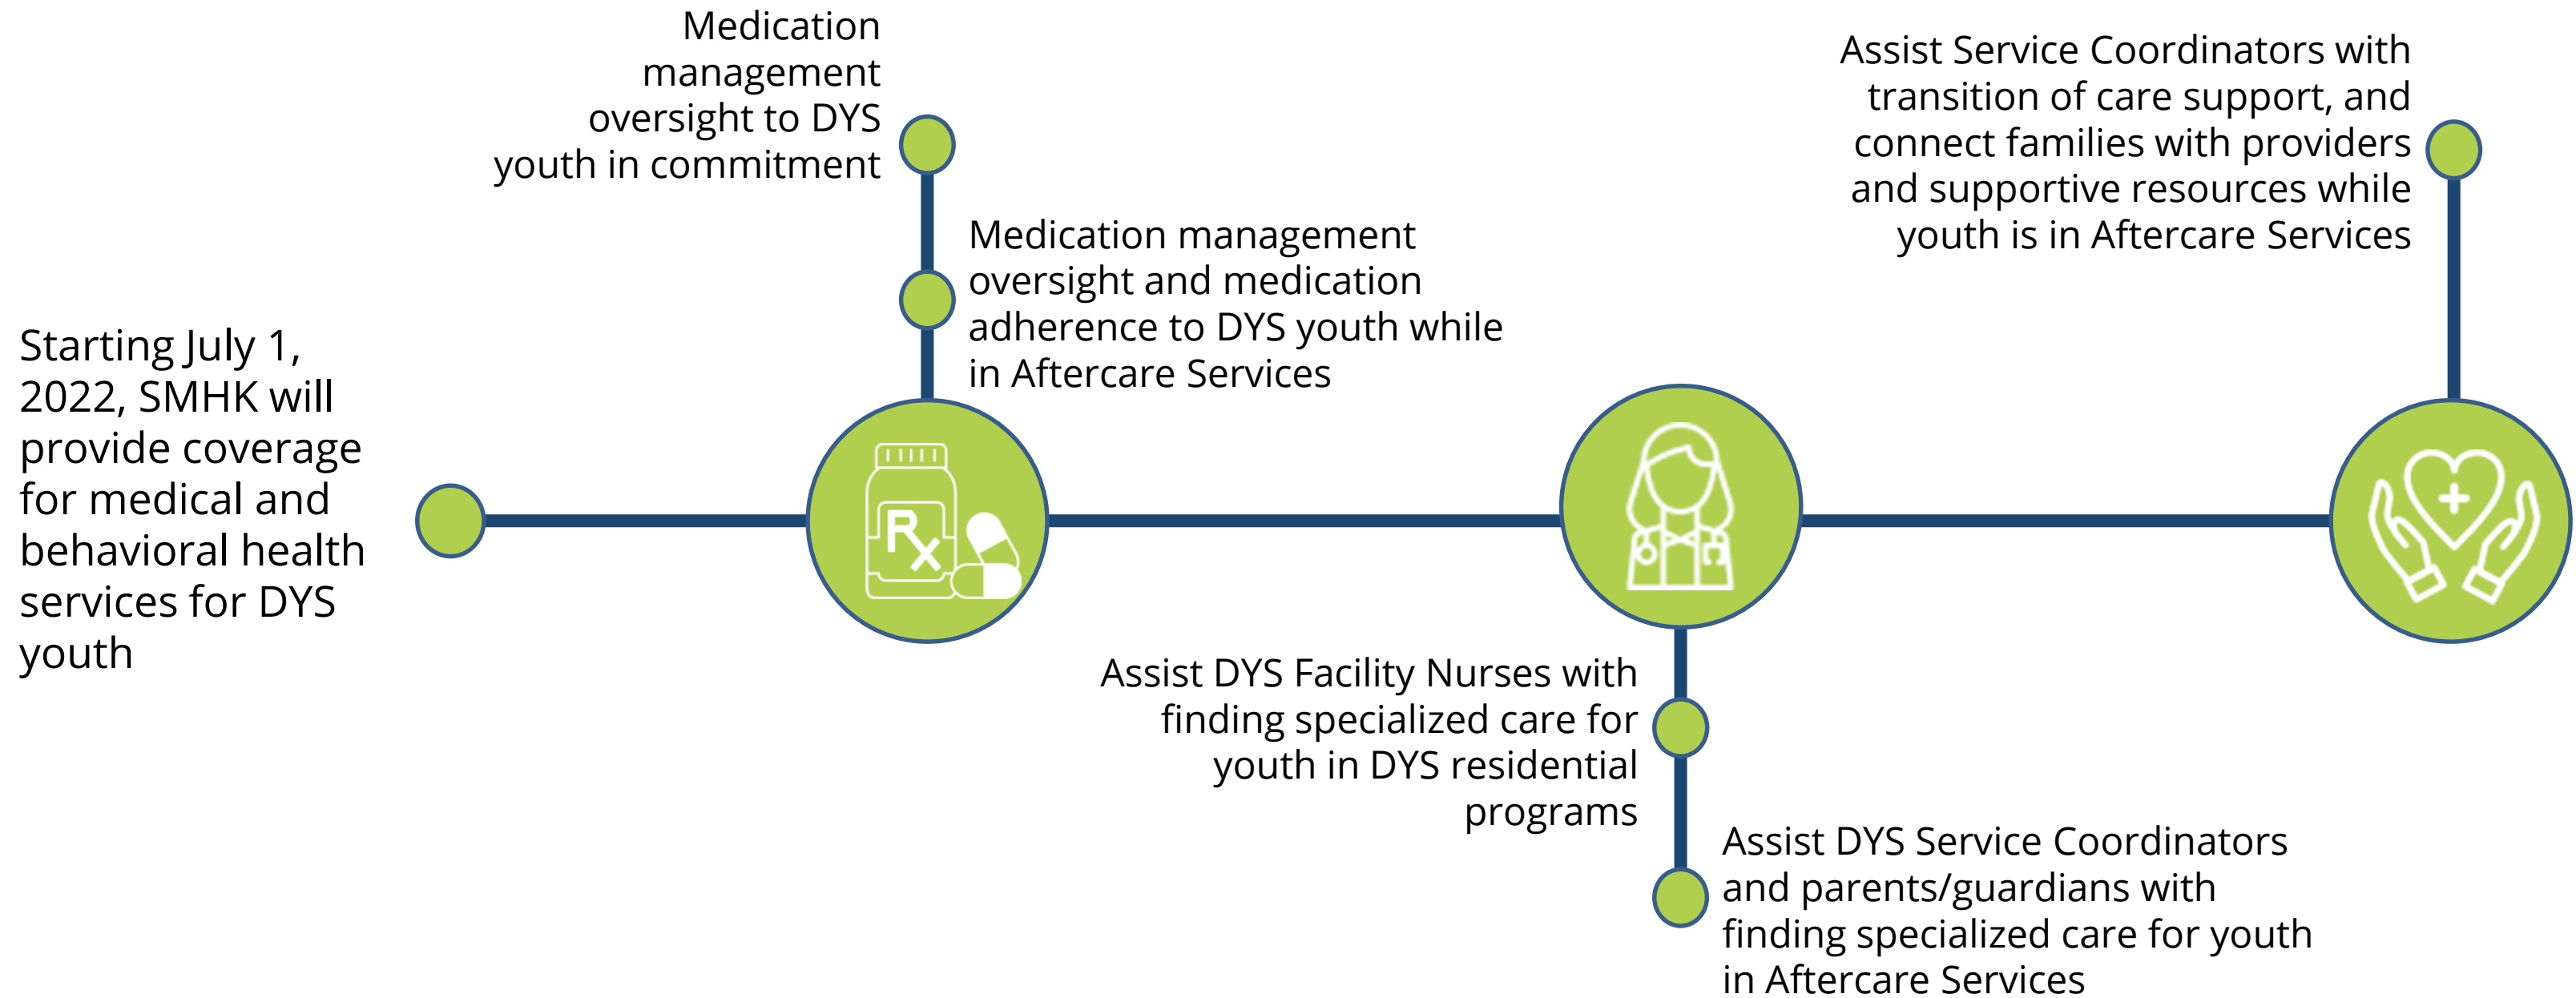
Starting July 1, 2022, SMHK will provide coverage for medical and behavioral health services for DYS youth

Medication management oversight to DYS youth in commitment

Medication management oversight and medication adherence to DYS youth while in Aftercare Services

Rx

Assist DYS Facility Nurses with finding specialized care for youth in DYS residential programs

Assist DYS Service Coordinators and parents/guardians with finding specialized care for youth in Aftercare Services

Assist Service Coordinators with transition of care support, and connect families with providers and supportive resources while youth is in Aftercare Services